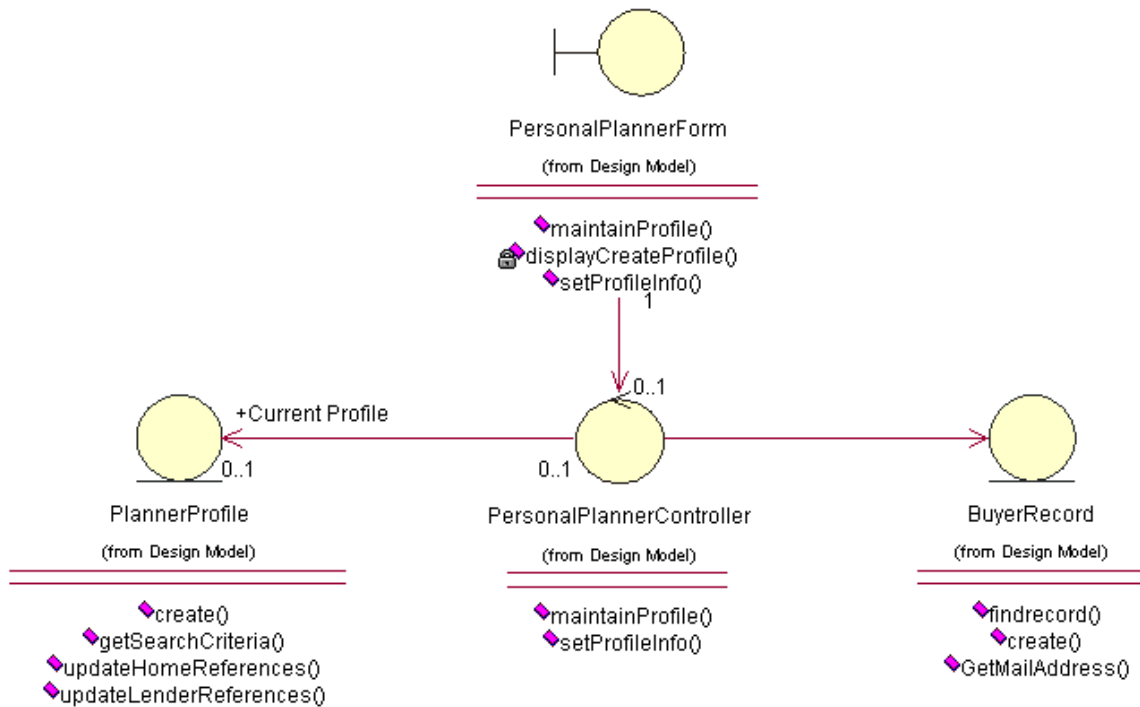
PersonalPlannerForm

(from Design Model)

maintainProfile()
displayCreateProfile()
setProfileInfo()

1

0..1

+Current Profile

0..1

0..1

PlannerProfile

(from Design Model)

create()
getSearchCriteria()
updateHomeReferences()
updateLenderReferences()

PersonalPlannerController

(from Design Model)

maintainProfile()
setProfileInfo()

BuyerRecord

(from Design Model)

findrecord()
create()
GetMailAddress()